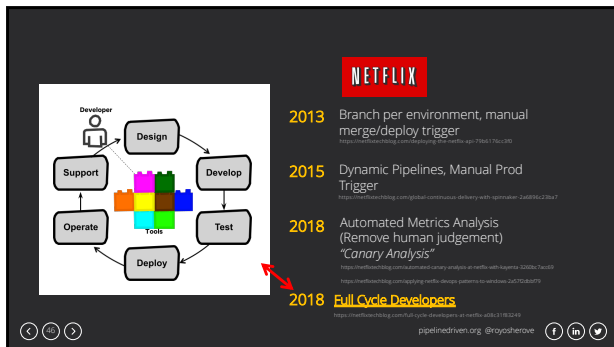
NETFLIX

Developer

Design

Develop

Test

Deploy

Operate

Support

Tools

2013 Branch per environment, manual merge/deploy trigger

https://netflixtechblog.com/deploying-the-netflix-api-79b6176cc3f0

2015 Dynamic Pipelines, Manual Prod Trigger

https://netflixtechblog.com/global-continuous-delivery-with-spinnaker-2a6896c23ba7

2018 Automated Metrics Analysis (Remove human judgement)

"Canary Analysis"

https://netflixtechblog.com/automated-canary-analysis-at-netflix-with-kayenta-3260bc7acc69

https://netflixtechblog.com/applying-netflix-devops-patterns-to-windows-2a57f2dbbf79

2018 Full Cycle Developers

https://netflixtechblog.com/full-cycle-developers-at-netflix-a08c31f83249

46

pipelinedriven.org @royosherove